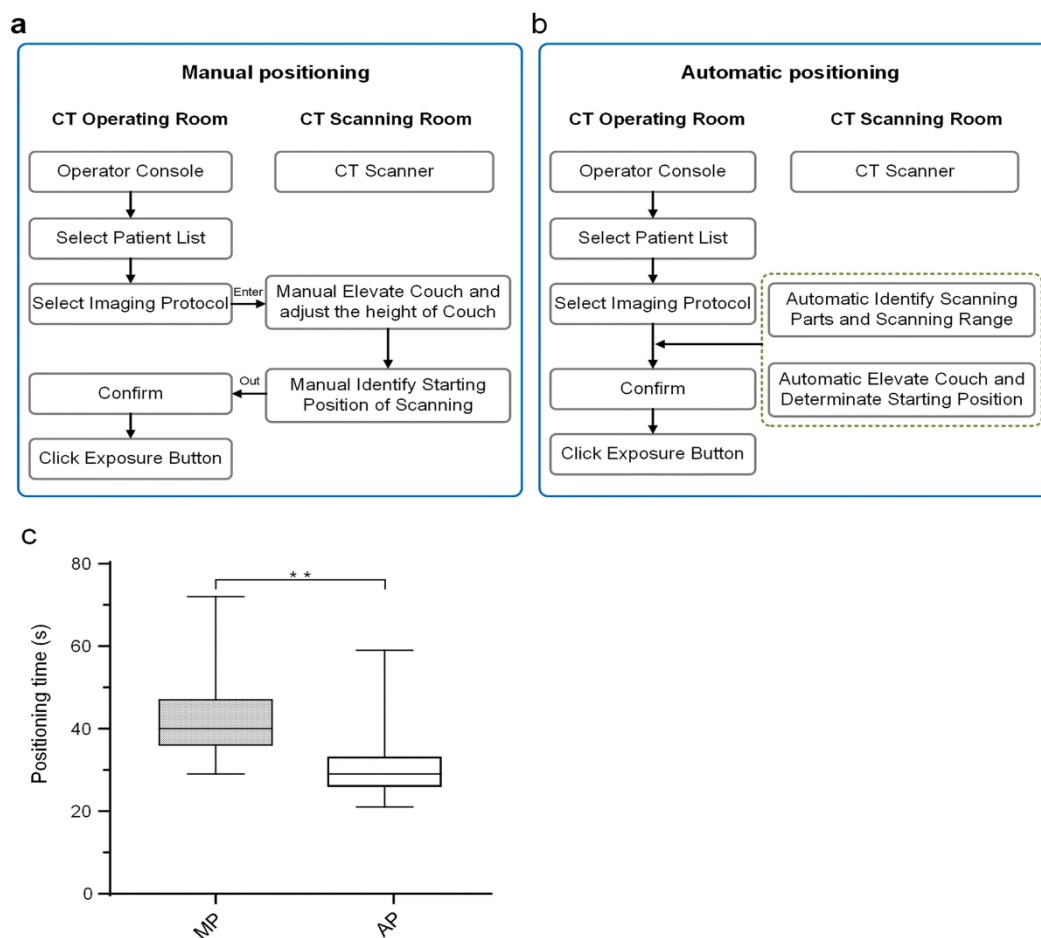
a

Manual positioning

CT Operating Room

CT Scanning Room

Operator Console

CT Scanner

Select Patient List

Select Imaging Protocol

Enter

Manual Elevate Couch and adjust the height of Couch

Out

Confirm

Manual Identify Starting Position of Scanning

Click Exposure Button

b

Automatic positioning

CT Operating Room

CT Scanning Room

Operator Console

CT Scanner

Select Patient List

Select Imaging Protocol

Automatic Identify Scanning Parts and Scanning Range

Confirm

Automatic Elevate Couch and Determinate Starting Position

Click Exposure Button

c

80

60

40

20

0

Positioning time (s)

* *

MP

AP